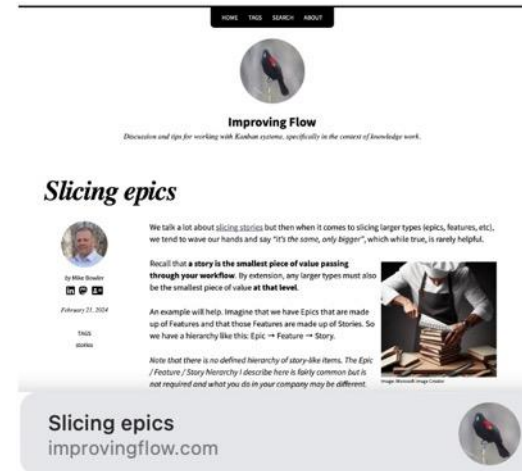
HOME TAGS SEARCH ABOUT

Improving Flow

Discussion and tips for working with Kanban systems, specifically in the context of knowledge work.

Slicing epics

by Mike Bowler

February 21, 2024

TAGS
stories

We talk a lot about slicing stories but then when it comes to slicing larger types (epics, features, etc), we tend to wave our hands and say "it's the same, only bigger", which while true, is rarely helpful.

Recall that a story is the smallest piece of value passing through your workflow. By extension, any larger types must also be the smallest piece of value at that level.

An example will help. Imagine that we have Epics that are made up of Features and that those Features are made up of Stories. So we have a hierarchy like this: Epic → Feature → Story.

Note that there is no defined hierarchy of story-like items. The Epic / Feature / Story hierarchy I describe here is fairly common but is not required and what you do in your company may be different.

Image: Microsoft Image Creator

Slicing epics
improvingflow.com